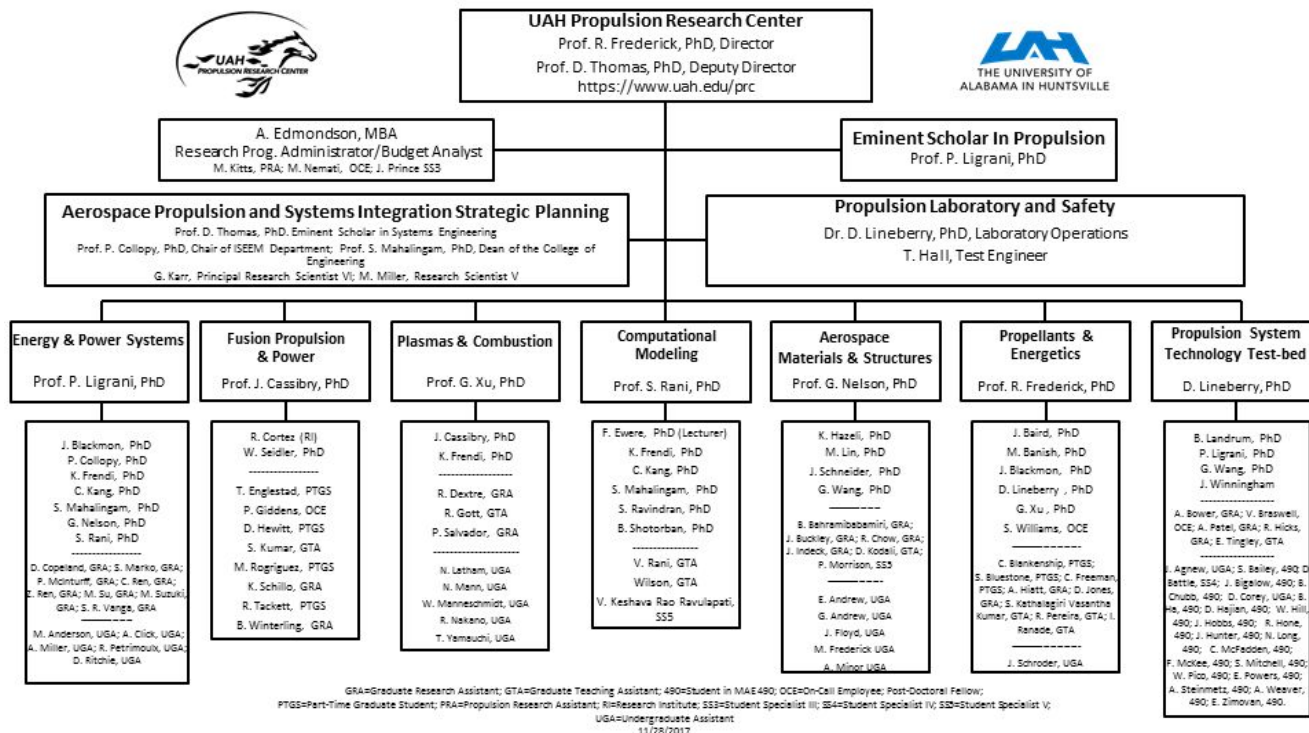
UAH PROPULSION RESEARCH CENTER

UAH Propulsion Research Center
Prof. R. Frederick, PhD, Director
Prof. D. Thomas, PhD, Deputy Director
https://www.uah.edu/prc

UAH
THE UNIVERSITY OF ALABAMA IN HUNTSVILLE

A. Edmondson, MBA
Research Prog. Administrator/Budget Analyst
M. Kitts, PRA; M. Nemati, OCE; J. Prince SS5

Eminent Scholar In Propulsion
Prof. P. Ligrani, PhD

Aerospace Propulsion and Systems Integration Strategic Planning
Prof. D. Thomas, PhD. Eminent Scholar in Systems Engineering
Prof. P. Collopy, PhD, Chair of ISEEM Department; Prof. S. Mahalingam, PhD, Dean of the College of Engineering
G. Karr, Principal Research Scientist VI; M. Miller, Research Scientist V

Propulsion Laboratory and Safety
Dr. D. Lineberry, PhD, Laboratory Operations
T. Hall, Test Engineer

Energy & Power Systems
Prof. P. Ligrani, PhD

J. Blackmon, PhD
P. Collopy, PhD
K. Frendi, PhD
C. Kang, PhD
S. Mahalingam, PhD
G. Nelson, PhD
S. Rani, PhD
-----------------
D. Copeland, GRA; S. Marko, GRA; P. McInturff, GRA; C. Ren, GRA; Z. Ren, GRA; M. Su, GRA; M. Suzuki, GRA; S. R. Vanga, GRA
---------
M. Anderson, UGA; A. Click, UGA; A. Miller, UGA; R. Petrimoulx, UGA; D. Ritchie, UGA

Fusion Propulsion & Power
Prof. J. Cassibry, PhD

R. Cortez (RI)
W. Seidler, PhD
-----------------
T. Englestad, PTGS
P. Giddens, OCE
D. Hewitt, PTGS
S. Kumar, GTA
M. Rogriguez, PTGS
K. Schillo, GRA
R. Tackett, PTGS
B. Winterling, GRA

Plasmas & Combustion
Prof. G. Xu, PhD

J. Cassibry, PhD
K. Frendi, PhD
-----------------
R. Dextre, GRA
R. Gott, GTA
P. Salvador, GRA
-----------------
N. Latham, UGA
N. Mann, UGA
W. Manneschmidt, UGA
R. Nakano, UGA
T. Yamauchi, UGA

Computational Modeling
Prof. S. Rani, PhD

F. Ewere, PhD (Lecturer)
K. Frendi, PhD
C. Kang, PhD
S. Mahalingam, PhD
S. Ravindran, PhD
B. Shotorban, PhD
-----------------
V. Rani, GTA
Wilson, GTA
V. Keshava Rao Ravulapati, SS5

Aerospace Materials & Structures
Prof. G. Nelson, PhD

K. Hazeli, PhD
M. Lin, PhD
J. Schneider, PhD
G. Wang, PhD
---------
B. Bahramibabamini, GRA; J. Buckley, GRA; R. Chow, GRA; J. Indeck, GRA; D. Kodali, GTA; P. Morrison, SS5
---------
E. Andrew, UGA
G. Andrew, UGA
J. Floyd, UGA
M. Frederick UGA
A. Minor UGA

Propellants & Energetics
Prof. R. Frederick, PhD

J. Baird, PhD
M. Banish, PhD
J. Blackmon, PhD
D. Lineberry, PhD
G. Xu, PhD
S. Williams, OCE
---------
C. Blankenship, PTGS; S. Bluestone, PTGS; C. Freeman, PTGS; A. Hiatt, GRA; D. Jones, GRA; S. Kathalagiri Vasantha Kumar, GTA; R. Pereira, GTA; I. Ranade, GTA
---------
J. Schroder, UGA

Propulsion System Technology Test-bed
D. Lineberry, PhD

B. Landrum, PhD
P. Ligrani, PhD
G. Wang, PhD
J. Winningham
-----------------
A. Bower, GRA; V. Braswell, OCE; A. Patel, GRA; R. Hicks, GRA; E. Tingley, GTA
-----------------
J. Agnew, UGA; S. Bailey, 490; D. Battle, SS4; J. Bigalow, 490; B. Chubb, 490; D. Corey, UGA; B. He, 490; D. Hajian, 490; W. Hill, 490; J. Hobbs, 490; R. Hone, 490; J. Hunter, 490; N. Long, 490; C. McFadden, 490; F. McKee, 490; S. Mitchell, 490; W. Pico, 490; E. Powers, 490; A. Steinmetz, 490; A. Weaver, 490; E. Zimovan, 490.

GRA=Graduate Research Assistant; GTA=Graduate Teaching Assistant; 490=Student in MAE 490; OCE=On-Call Employee; Post-Doctoral Fellow; PTGS=Part-Time Graduate Student; PRA=Propulsion Research Assistant; RI=Research Institute; SS3=Student Specialist III; SS4=Student Specialist IV; SS5=Student Specialist V; UGA=Undergraduate Assistant
11/28/2017